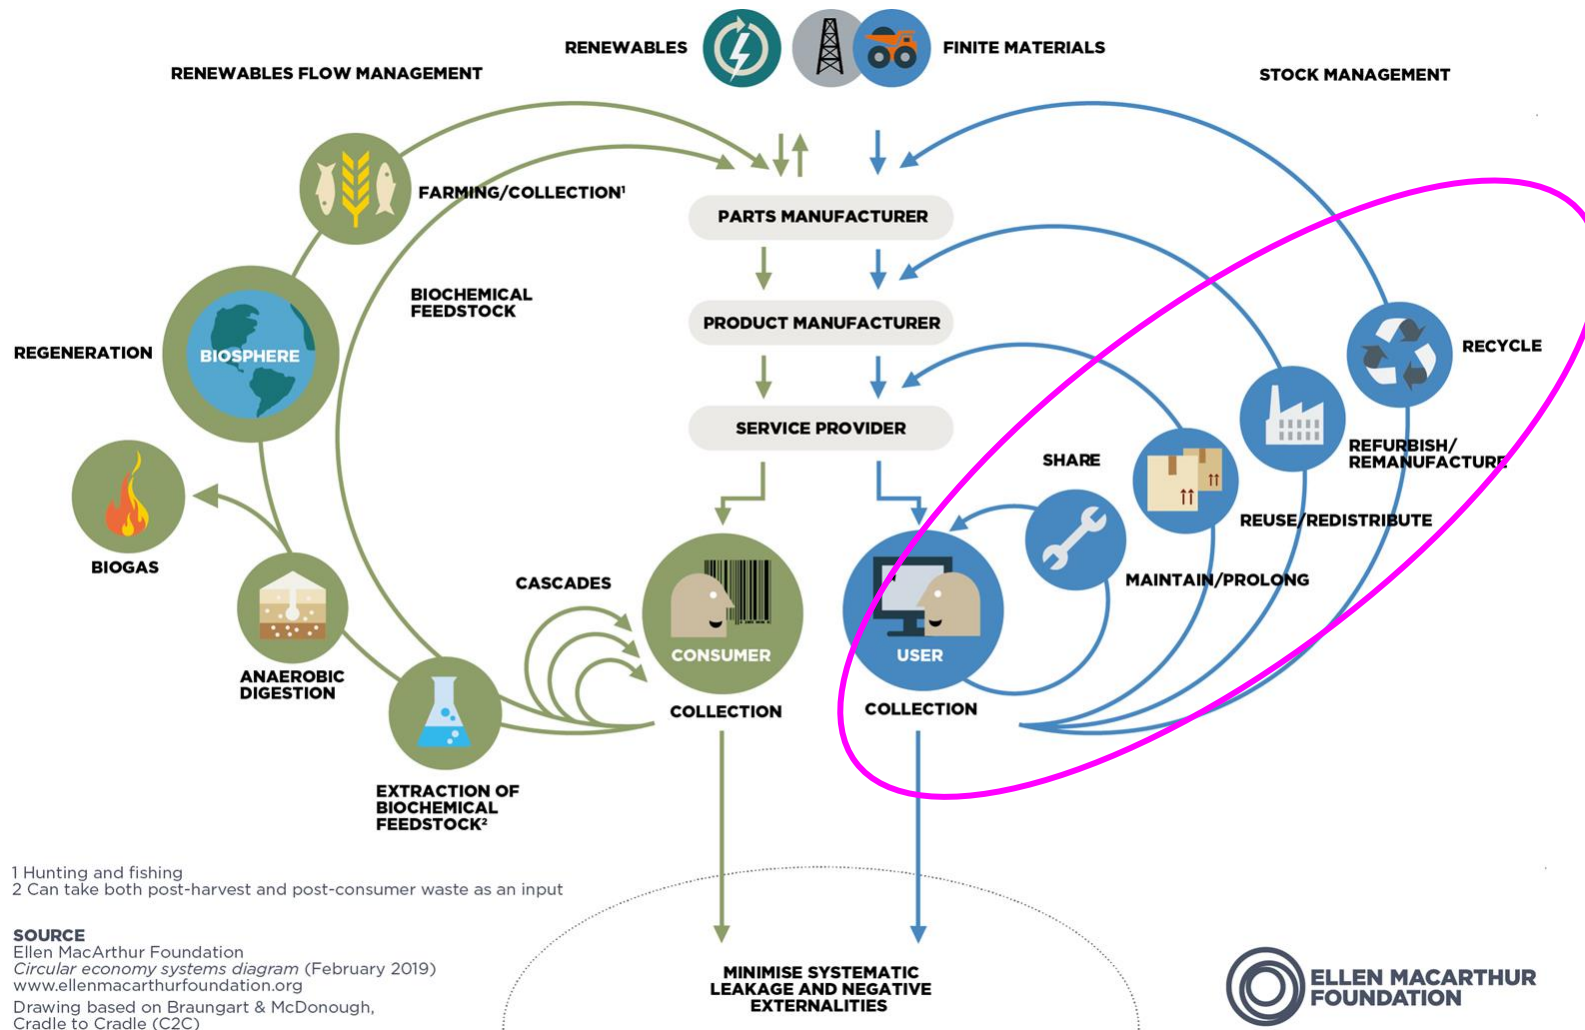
RENEWABLES

FINITE MATERIALS

RENEWABLES FLOW MANAGEMENT

STOCK MANAGEMENT

FARMING/COLLECTION¹

PARTS MANUFACTURER

BIOCHEMICAL FEEDSTOCK

PRODUCT MANUFACTURER

REGENERATION

BIOSPHERE

RECYCLE

SERVICE PROVIDER

REFURBISH/ REMANUFACTURE

SHARE

BIOGAS

REUSE/REDISTRIBUTE

CASCADES

MAINTAIN/PROLONG

CONSUMER

USER

ANAEROBIC DIGESTION

COLLECTION

COLLECTION

EXTRACTION OF BIOCHEMICAL FEEDSTOCK²

1 Hunting and fishing
2 Can take both post-harvest and post-consumer waste as an input

SOURCE
Ellen MacArthur Foundation
*Circular economy systems diagram* (February 2019)
www.ellenmacarthurfoundation.org
Drawing based on Braungart & McDonough, Cradle to Cradle (C2C)

MINIMISE SYSTEMATIC LEAKAGE AND NEGATIVE EXTERNALITIES

ELLEN MACARTHUR FOUNDATION